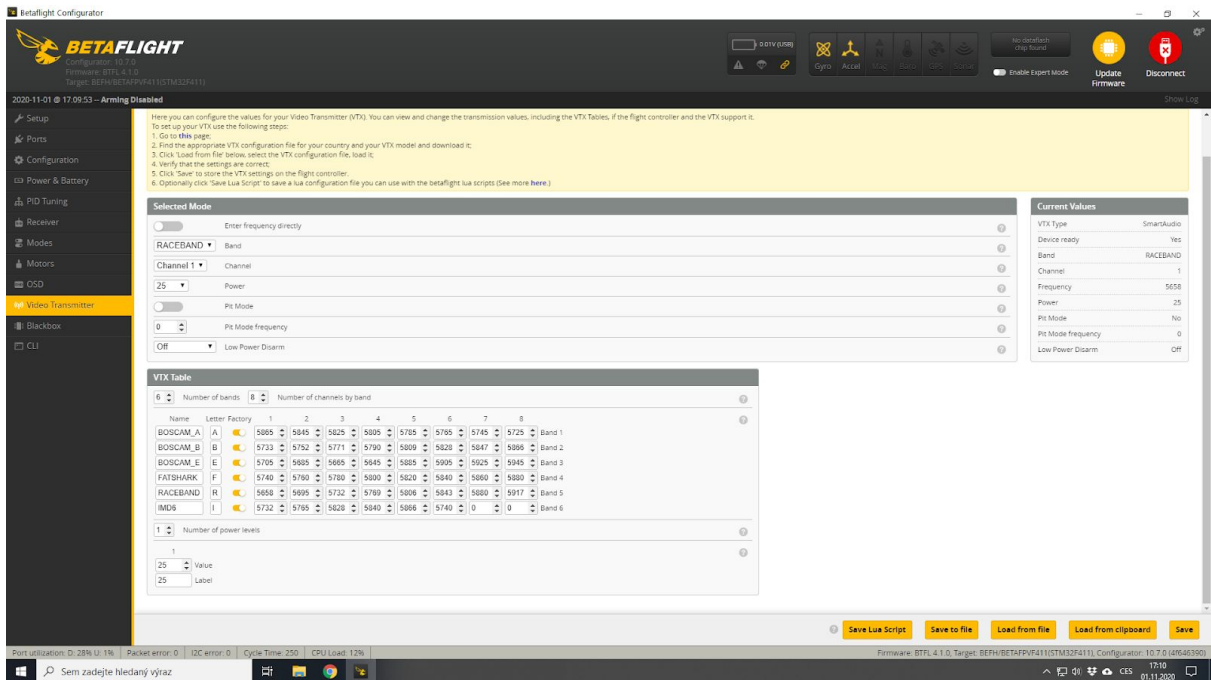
Betaflight Configurator

BETAFLIGHT
Configurator: 10.7.0
Firmware: BTFL 4.1.0
Target: BEFH/BETAFPVF411(STM32F411)

0.01V (USB)

Gyro Accel Mag Baro GPS Sonar

No dataflash chip found

Enable Expert Mode

Update Firmware

Disconnect

2020-11-01 @ 17:09:53 -- Arming Disabled

Show Log

Setup
Ports
Configuration
Power & Battery
PID Tuning
Receiver
Modes
Motors
OSD
Video Transmitter
Blackbox
CLI

Here you can configure the values for your Video Transmitter (VTX). You can view and change the transmission values, including the VTX Tables, if the flight controller and the VTX support it.
To set up your VTX use the following steps:
1. Go to this page;
2. Find the appropriate VTX configuration file for your country and your VTX model and download it;
3. Click 'Load from file' below, select the VTX configuration file, load it;
4. Verify that the settings are correct;
5. Click 'Save' to store the VTX settings on the flight controller.
6. Optionally click 'Save Lua Script' to save a lua configuration file you can use with the betaflight lua scripts (See more here.)

Selected Mode

Enter frequency directly
RACEBAND Band
Channel 1 Channel
25 Power
Pit Mode
0 Pit Mode frequency
Off Low Power Disarm

Current Values

| VTX Type | SmartAudio |
|---|---|
| Device ready | Yes |
| Band | RACEBAND |
| Channel | 1 |
| Frequency | 5658 |
| Power | 25 |
| Pit Mode | No |
| Pit Mode frequency | 0 |
| Low Power Disarm | Off |

VTX Table

6 Number of bands 8 Number of channels by band

| Name | Letter | Factory | 1 | 2 | 3 | 4 | 5 | 6 | 7 | 8 | |
|---|---|---|---|---|---|---|---|---|---|---|---|
| BOSCAM_A | A | | 5865 | 5845 | 5825 | 5805 | 5785 | 5765 | 5745 | 5725 | Band 1 |
| BOSCAM_B | B | | 5733 | 5752 | 5771 | 5790 | 5809 | 5828 | 5847 | 5866 | Band 2 |
| BOSCAM_E | E | | 5705 | 5685 | 5665 | 5645 | 5885 | 5905 | 5925 | 5945 | Band 3 |
| FATSHARK | F | | 5740 | 5760 | 5780 | 5800 | 5820 | 5840 | 5860 | 5880 | Band 4 |
| RACEBAND | R | | 5658 | 5695 | 5732 | 5769 | 5806 | 5843 | 5880 | 5917 | Band 5 |
| IMD6 | I | | 5732 | 5765 | 5828 | 5840 | 5866 | 5740 | 0 | 0 | Band 6 |

1 Number of power levels

1
25 Value
25 Label

Save Lua Script Save to file Load from file Load from clipboard Save

Port utilization: D: 28% U: 1% | Packet error: 0 | I2C error: 0 | Cycle Time: 250 | CPU Load: 12%

Firmware: BTFL 4.1.0, Target: BEFH/BETAFPVF411(STM32F411), Configurator: 10.7.0 (4f646390)

Sem zadejte hledaný výraz

CES 17:10 01.11.2020